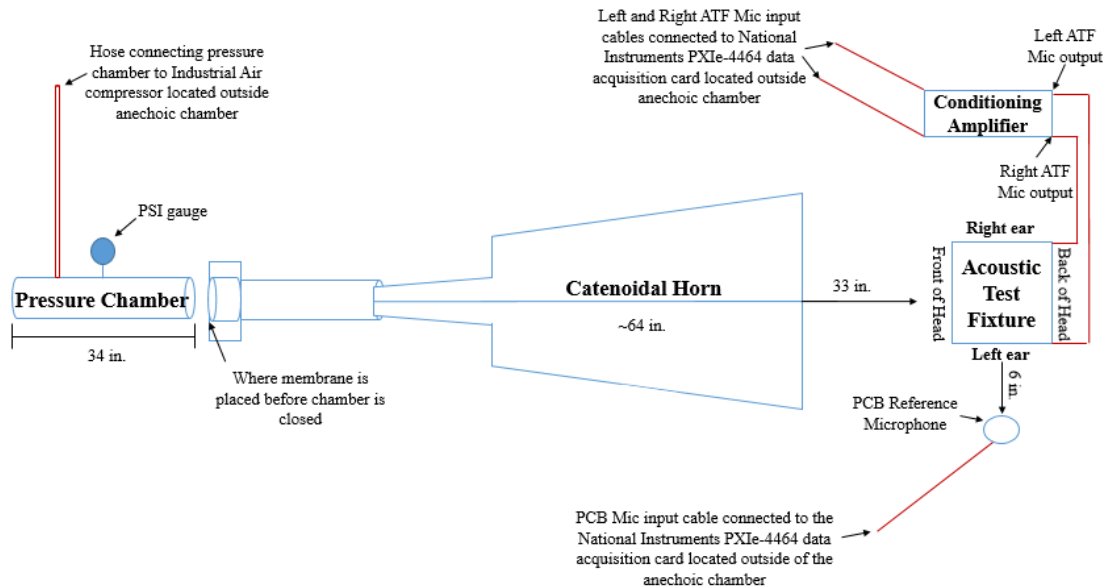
Left and Right ATF Mic input cables connected to National Instruments PXIe-4464 data acquisition card located outside anechoic chamber

Left ATF Mic output

Hose connecting pressure chamber to Industrial Air compressor located outside anechoic chamber

Conditioning Amplifier

Right ATF Mic output

PSI gauge

Right ear

Front of Head

Acoustic Test Fixture

Back of Head

Pressure Chamber

Catenoidal Horn

33 in.

~64 in.

34 in.

Left ear

6 in.

Where membrane is placed before chamber is closed

PCB Reference Microphone

PCB Mic input cable connected to the National Instruments PXIe-4464 data acquisition card located outside of the anechoic chamber